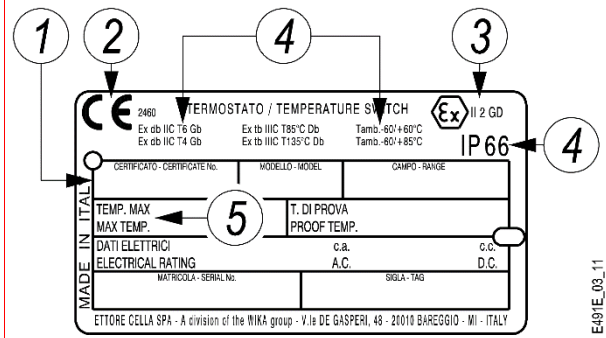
1
2
4
3
CE 2460
TERMOSTATO / TEMPERATURE SWITCH
Ex II 2 GD
Ex db IIC T6 Gb
Ex db IIC T4 Gb
Ex tb IIIC T85°C Db
Ex tb IIIC T135°C Db
Tamb.-60/+60°C
Tamb.-60/+85°C
IP 66
4
MADE IN ITALY
CERTIFICATO - CERTIFICATE No.
MODELLO - MODEL
CAMPO - RANGE
TEMP. MAX
MAX TEMP.
5
T. DI PROVA
PROOF TEMP.
DATI ELETTRICI
ELECTRICAL RATING
c.a.
A.C.
c.c.
D.C.
MATRICOLA - SERIAL No.
SIGLA - TAG
ETTORE CELLA SPA - A division of the WIKA group - V.le DE GASPERI, 48 - 20010 BAREGGIO - MI - ITALY
E491E_03_11